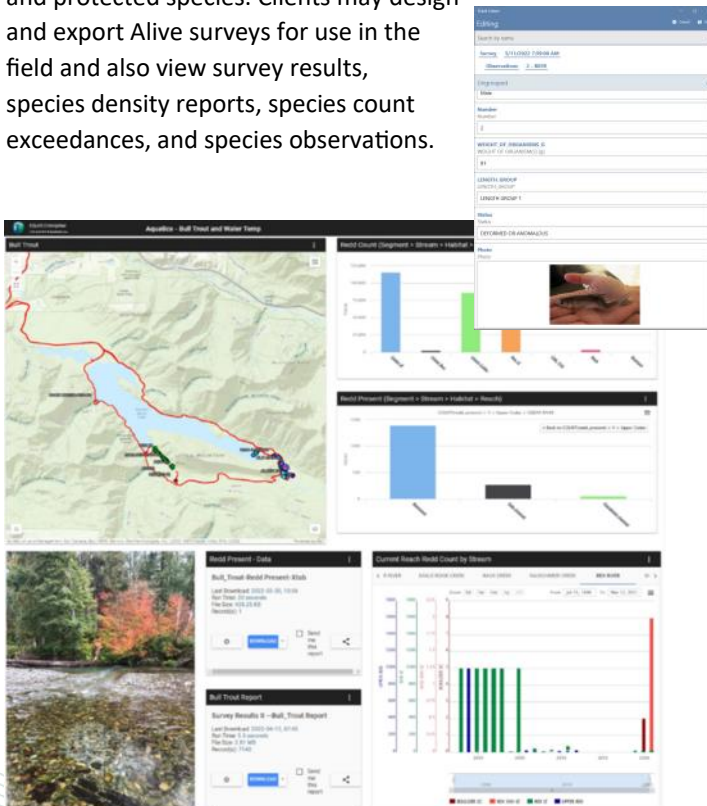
and protected species. Clients may design and export Alive surveys for use in the field and also view survey results, species density reports, species count exceedances, and species observations.

Editing

Survey 5/11/2022 7:00:00 AM

Observations 2 - NEW

Number

2

WEIGHT_ST_ORGANISMS_G

LENGTH GROUP

LENGTH GROUP 1

Notes

DEFORMED OR ANOMALOUS

Photo

AquaDuc - Bull Trout and Water Temp

Bull Trout

Redd Count (Segment > Stream > Habitat > Reach)

Redd Present (Segment > Stream > Habitat > Reach)

Redd Present - Data

Bull_Trout-Redd Present-Xlsb

DOWNLOAD

Send me this report

Bull Trout Report

Survey Results II --Bull_Trout Report

DOWNLOAD

Send me this report

Current Reach Redd Count by Stream

RED RIVER